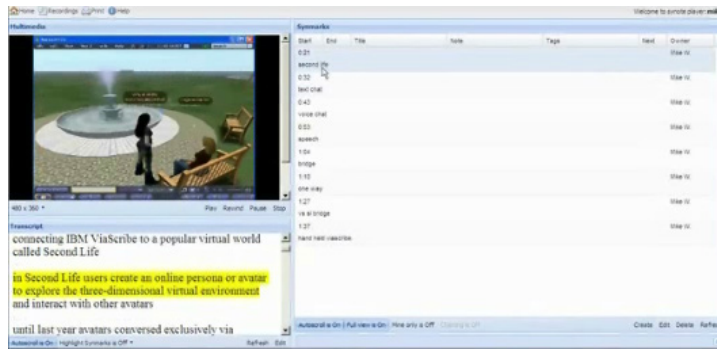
Home Recordings Print Help

Welcome to synote player: mi

Multimedia

480 x 360

Play Rewind Pause Stop

Transcript

connecting IBM ViaScribe to a popular virtual world called Second Life

in Second Life users create an online persona or avatar to explore the three-dimensional virtual environment and interact with other avatars

until last year avatars conversed exclusively via

Autoscroll is On Highlight Synmarks is Off

Refresh Edit

Synmarks

| Start | End | Title | Note | Tags | Next | Owner |
|---|---|---|---|---|---|---|
| 0:21 | | | | | | Mike W |
| second life | | | | | | |
| 0:32 | | | | | | Mike W |
| text chat | | | | | | |
| 0:43 | | | | | | Mike W |
| voice chat | | | | | | |
| 0:53 | | | | | | Mike W |
| speech | | | | | | |
| 1:04 | | | | | | Mike W |
| bridge | | | | | | |
| 1:15 | | | | | | Mike W |
| one way | | | | | | |
| 1:27 | | | | | | Mike W |
| va sl bridge | | | | | | |
| 1:37 | | | | | | Mike W |
| hand held viascribe | | | | | | |

Autoscroll is On Full view is On Hire only is Off

Create Edit Delete Refre